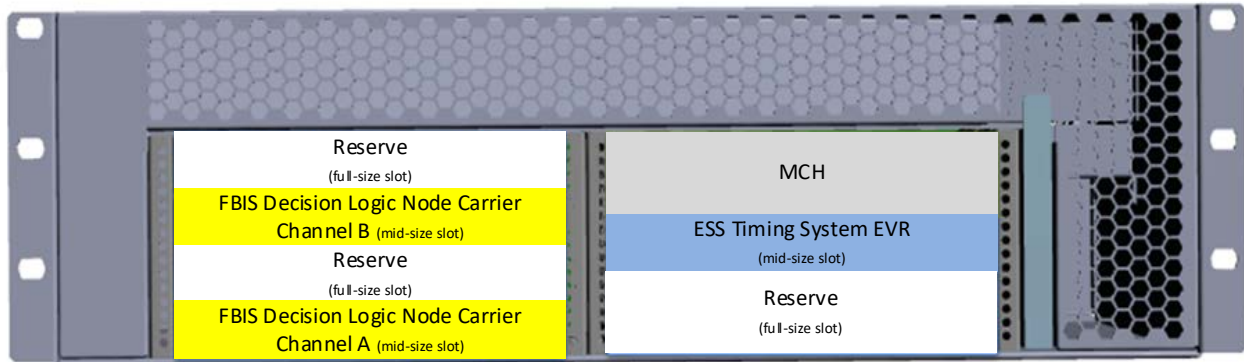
Reserve
(full-size slot)
FBIS Decision Logic Node Carrier Channel B (mid-size slot)
Reserve
(full-size slot)
FBIS Decision Logic Node Carrier Channel A (mid-size slot)

MCH
ESS Timing System EVR
(mid-size slot)
Reserve
(full-size slot)